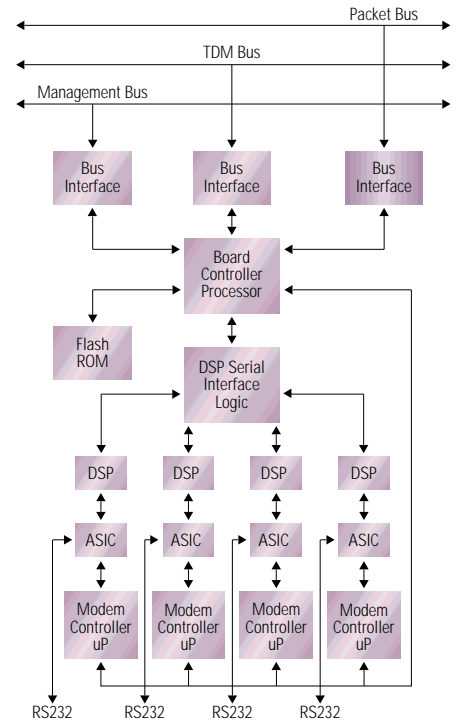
Packet Bus

TDM Bus

Management Bus

Bus Interface

Bus Interface

Bus Interface

Board Controller Processor

Flash ROM

DSP Serial Interface Logic

DSP

DSP

DSP

DSP

ASIC

ASIC

ASIC

ASIC

Modem Controller uP

Modem Controller uP

Modem Controller uP

Modem Controller uP

RS232

RS232

RS232

RS232